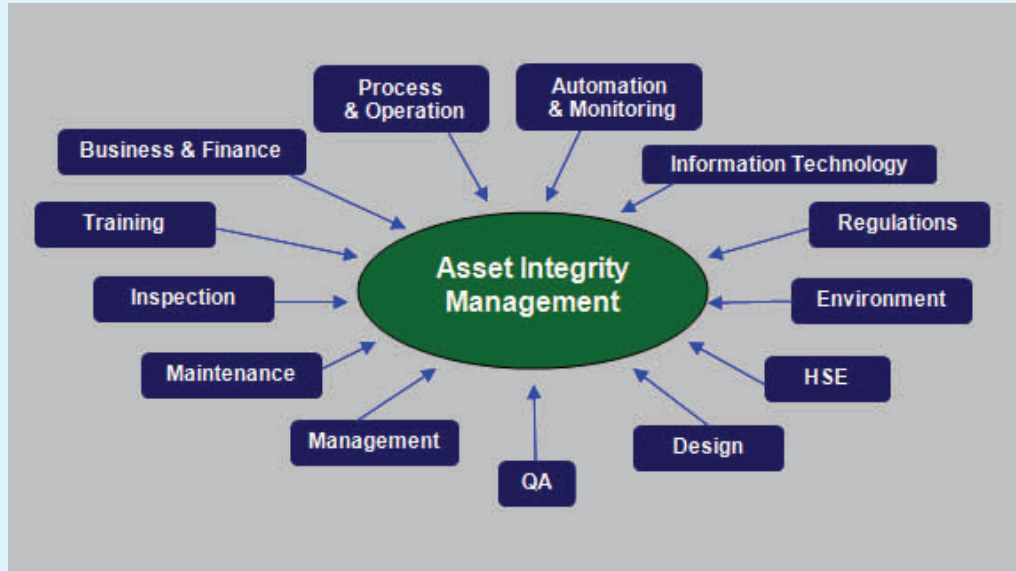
Process & Operation

Automation & Monitoring

Business & Finance

Information Technology

Training

Regulations

Asset Integrity Management

Inspection

Environment

Maintenance

HSE

Management

Design

QA